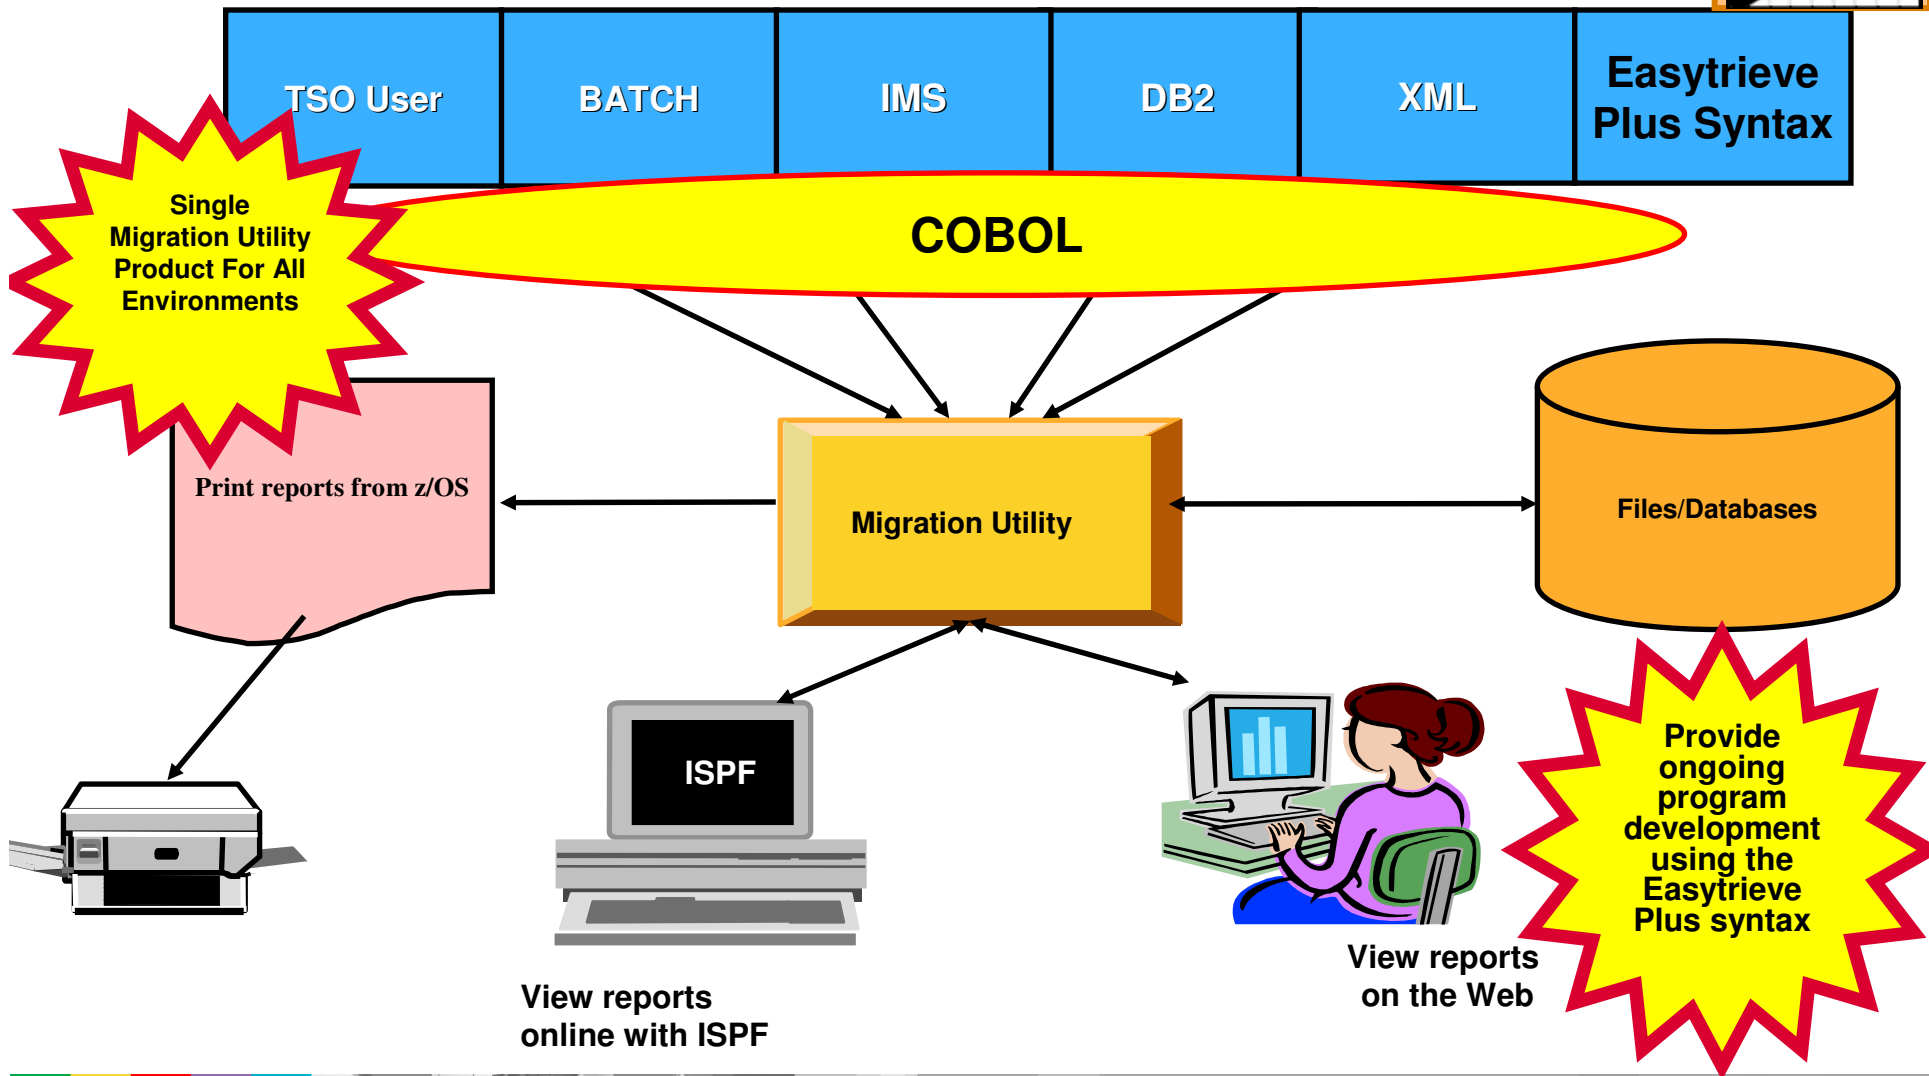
TSO User

BATCH

IMS

DB2

XML

Easytrieve Plus Syntax

Single Migration Utility Product For All Environments

COBOL

Print reports from z/OS

Migration Utility

Files/Databases

ISPF

View reports online with ISPF

View reports on the Web

Provide ongoing program development using the Easytrieve Plus syntax